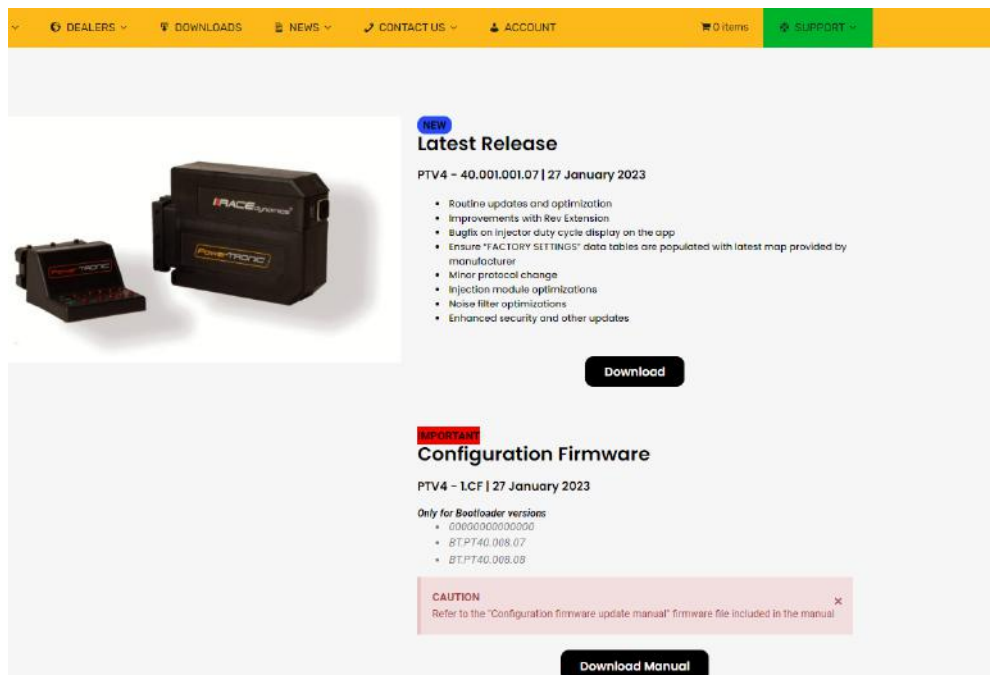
DEALERS DOWNLOADS NEWS CONTACT US ACCOUNT 0 items SUPPORT

RACE dynamics
PowerTRONIC
PowerTRONIC

NEW
Latest Release

PTV4 - 40.001.001.07 | 27 January 2023

- Routine updates and optimization
- Improvements with Rev Extension
- Bugfix on injector duty cycle display on the app
- Ensure "FACTORY SETTINGS" data tables are populated with latest map provided by manufacturer
- Minor protocol change
- Injection module optimizations
- Noise filter optimizations
- Enhanced security and other updates

Download

IMPORTANT
Configuration Firmware

PTV4 - 1.CF | 27 January 2023

Only for Bootloader versions
- 00000000000000
- BT.PT40.008.07
- BT.PT40.008.08

CAUTION
Refer to the "Configuration firmware update manual" firmware file included in the manual
×

Download Manual